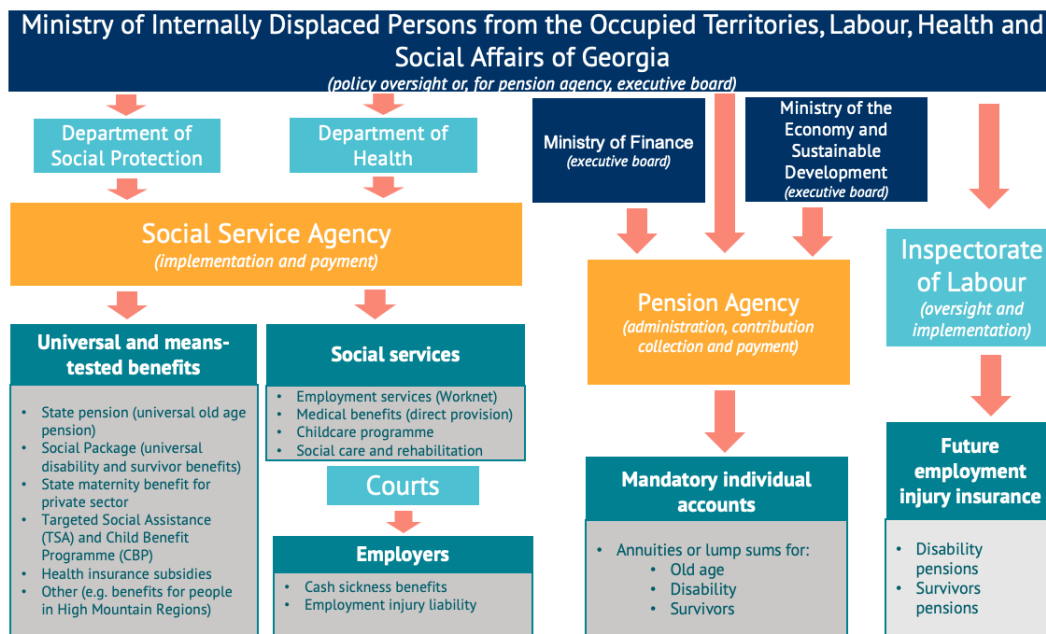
Ministry of Internally Displaced Persons from the Occupied Territories, Labour, Health and Social Affairs of Georgia
(policy oversight or, for pension agency, executive board)

Department of Social Protection

Department of Health

Ministry of Finance
(executive board)

Ministry of the Economy and Sustainable Development
(executive board)

Social Service Agency
(implementation and payment)

Inspectorate of Labour
(oversight and implementation)

Pension Agency
(administration, contribution collection and payment)

Universal and means-tested benefits

- State pension (universal old age pension)
- Social Package (universal disability and survivor benefits)
- State maternity benefit for private sector
- Targeted Social Assistance (TSA) and Child Benefit Programme (CBP)
- Health insurance subsidies
- Other (e.g. benefits for people in High Mountain Regions)

Social services

- Employment services (Worknet)
- Medical benefits (direct provision)
- Childcare programme
- Social care and rehabilitation

Courts

Employers

- Cash sickness benefits
- Employment injury liability

Mandatory individual accounts

- Annuities or lump sums for:
  - Old age
  - Disability
  - Survivors

Future employment injury insurance

- Disability pensions
- Survivors pensions